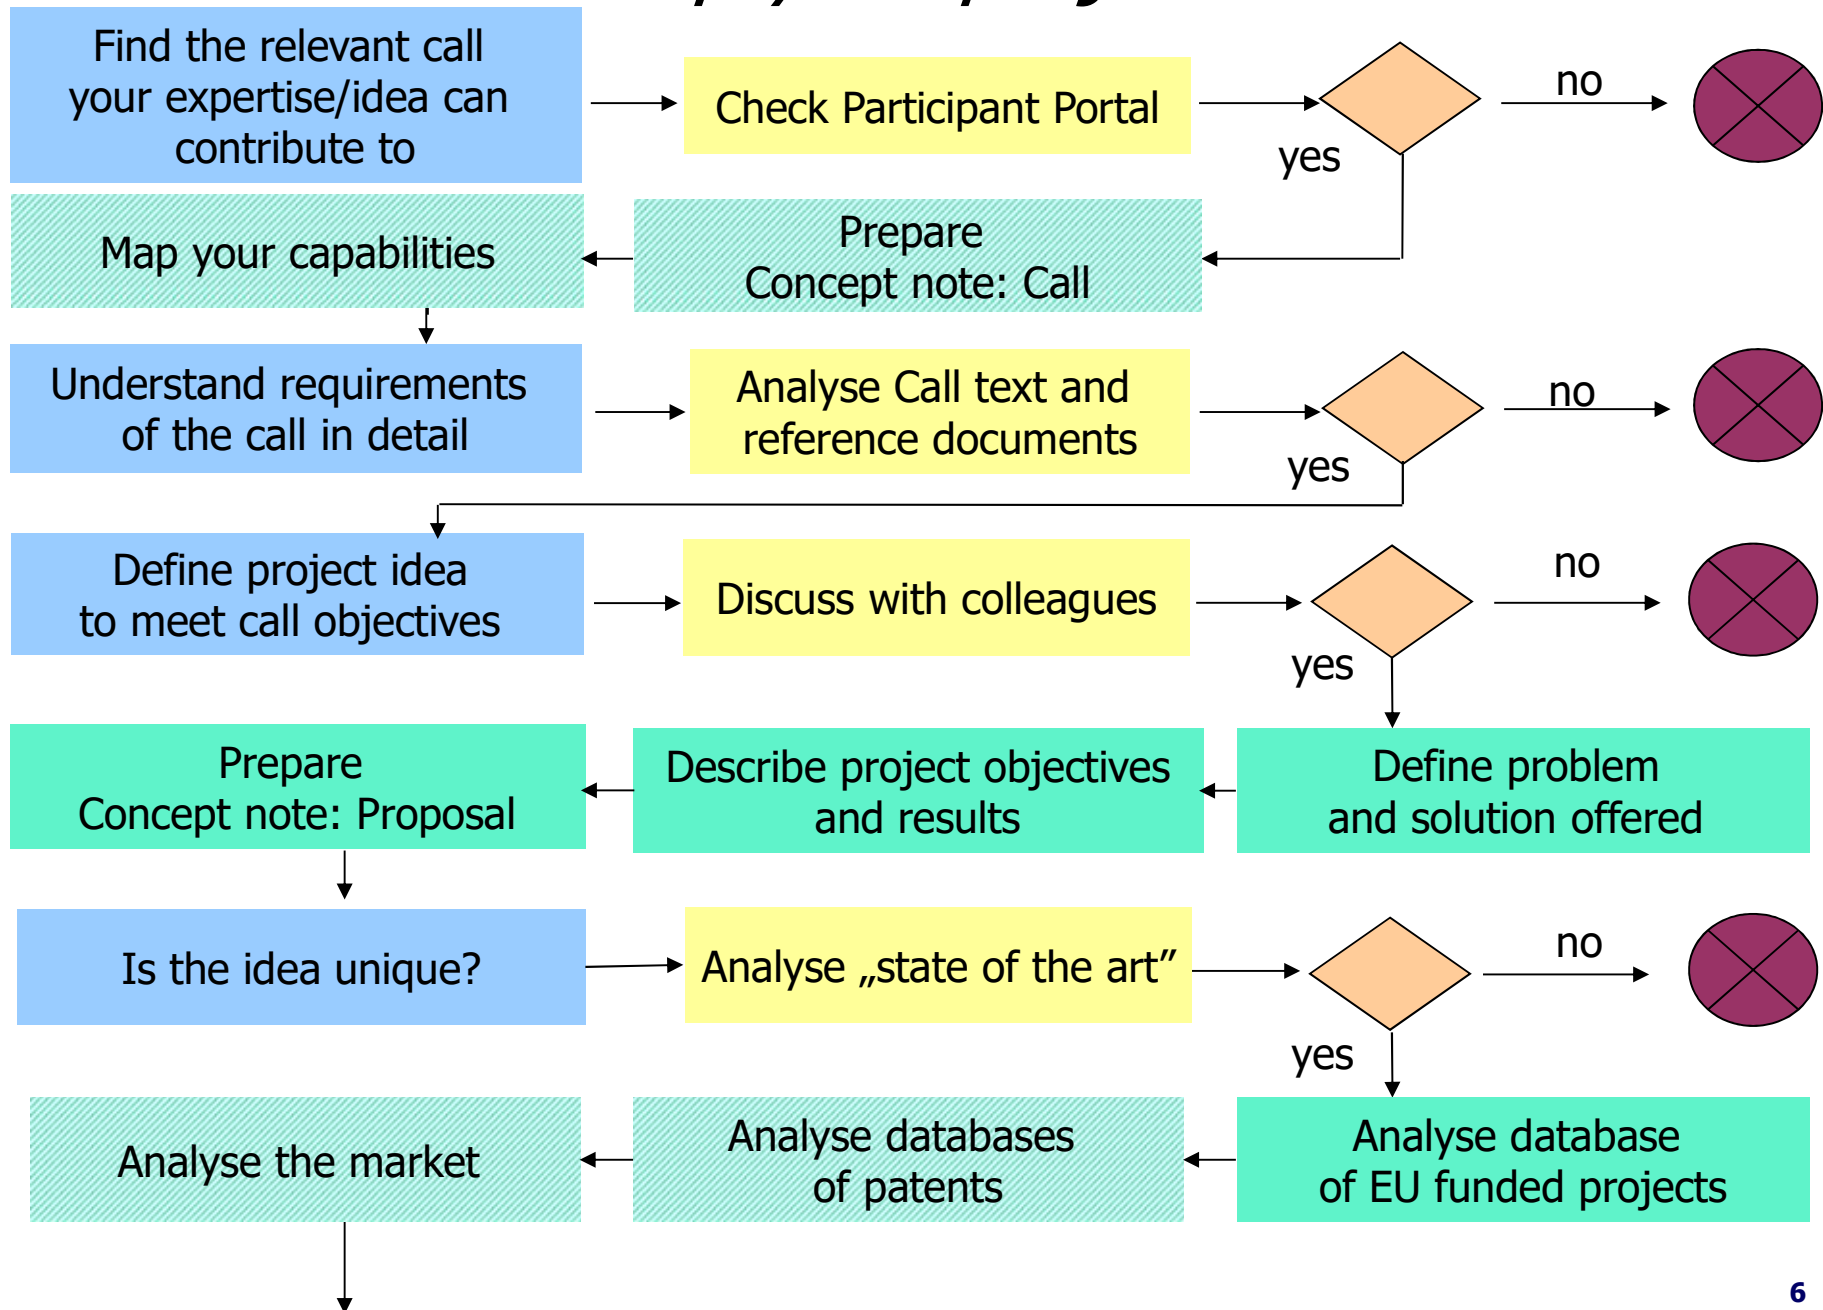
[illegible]

Find the relevant call your expertise/idea can contribute to

Check Participant Portal

no

yes

Map your capabilities

Prepare Concept note: Call

Understand requirements of the call in detail

Analyse Call text and reference documents

no

yes

Define project idea to meet call objectives

Discuss with colleagues

no

yes

Prepare Concept note: Proposal

Describe project objectives and results

Define problem and solution offered

Is the idea unique?

Analyse „state of the art”

no

yes

Analyse the market

Analyse databases of patents

Analyse database of EU funded projects

6